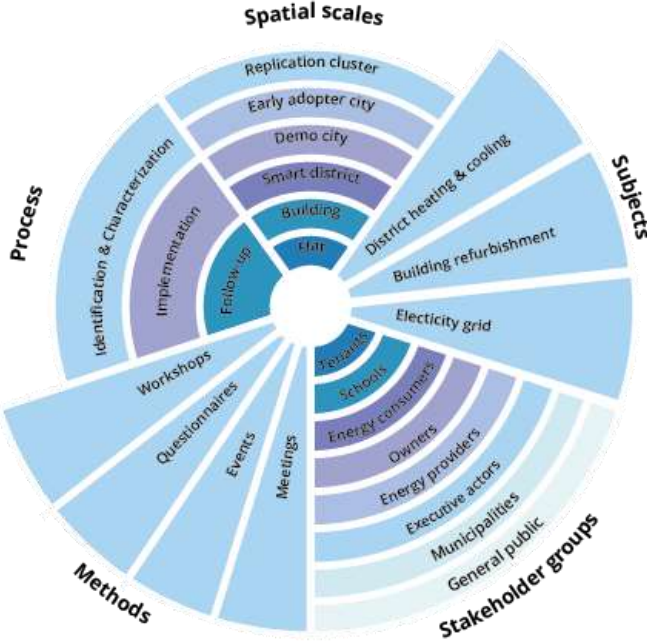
Spatial scales

Replication cluster

Early adopter city

Demo city

Smart district

Building

Flat

Subjects

District heating & cooling

Building refurbishment

Electicity grid

Process

Identification & Characterization

Implementation

Follow up

Workshops

Questionnaires

Events

Meetings

Methods

Tenants

Schools

Energy consumers

Owners

Energy providers

Executive actors

Municipalities

General public

Stakeholder groups